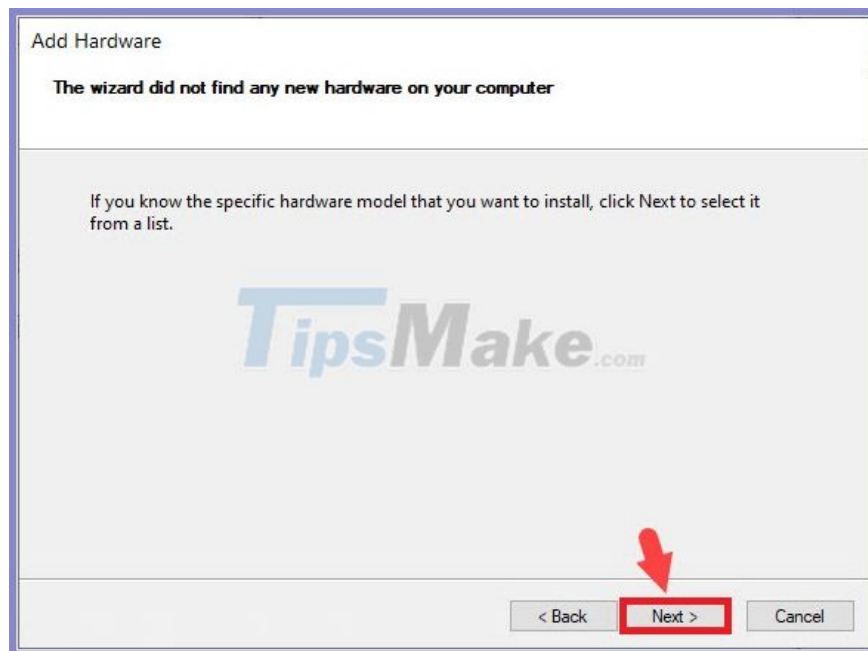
Add Hardware

The wizard did not find any new hardware on your computer

If you know the specific hardware model that you want to install, click Next to select it from a list.

TipsMake.com

< Back
Next >
Cancel